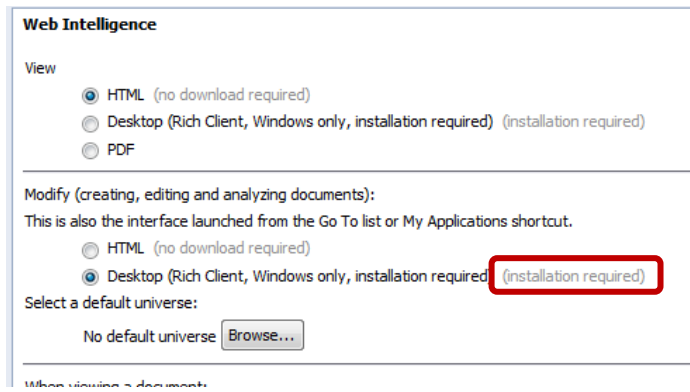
Web Intelligence

View

HTML (no download required)

Desktop (Rich Client, Windows only, installation required) (installation required)

PDF

Modify (creating, editing and analyzing documents):

This is also the interface launched from the Go To list or My Applications shortcut.

HTML (no download required)

Desktop (Rich Client, Windows only, installation required) (installation required)

Select a default universe:

No default universe Browse...

When viewing a document: